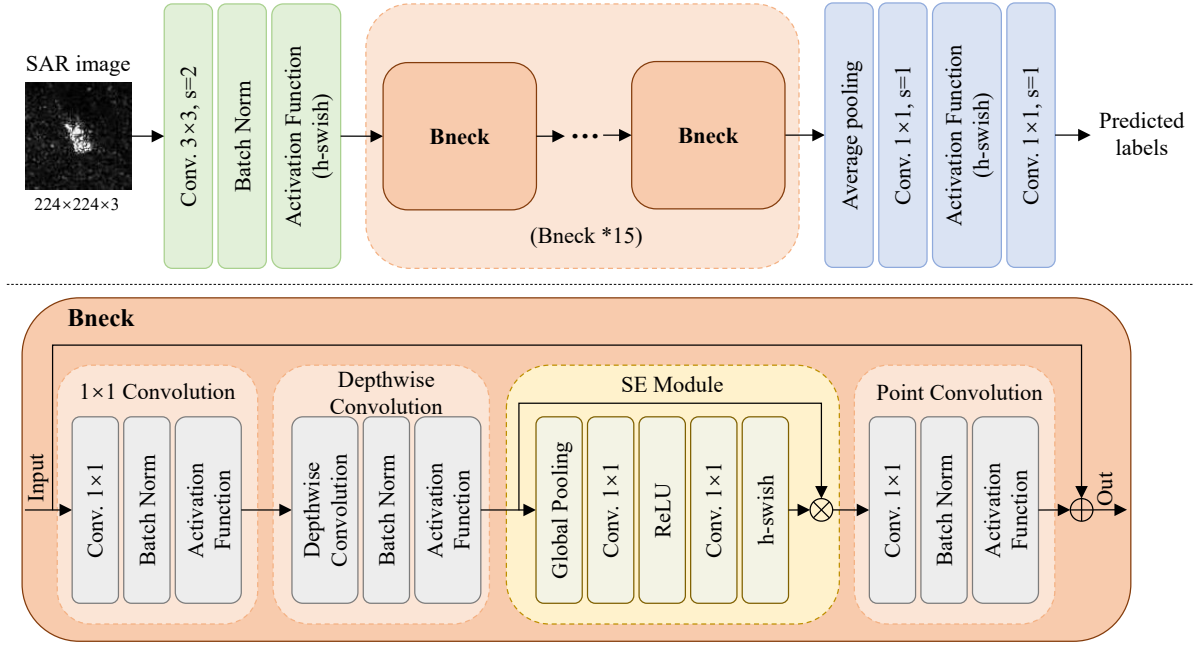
SAR image

224×224×3

Conv. 3×3, s=2

Batch Norm

Activation Function (h-swish)

Bneck

Bneck

(Bneck *15)

Average pooling

Conv. 1×1, s=1

Activation Function (h-swish)

Conv. 1×1, s=1

Predicted labels

Bneck

Input

1×1 Convolution

Conv. 1×1

Batch Norm

Activation Function

Depthwise Convolution

Depthwise Convolution

Batch Norm

Activation Function

SE Module

Global Pooling

Conv. 1×1

ReLU

Conv. 1×1

h-swish

Point Convolution

Conv. 1×1

Batch Norm

Activation Function

Out